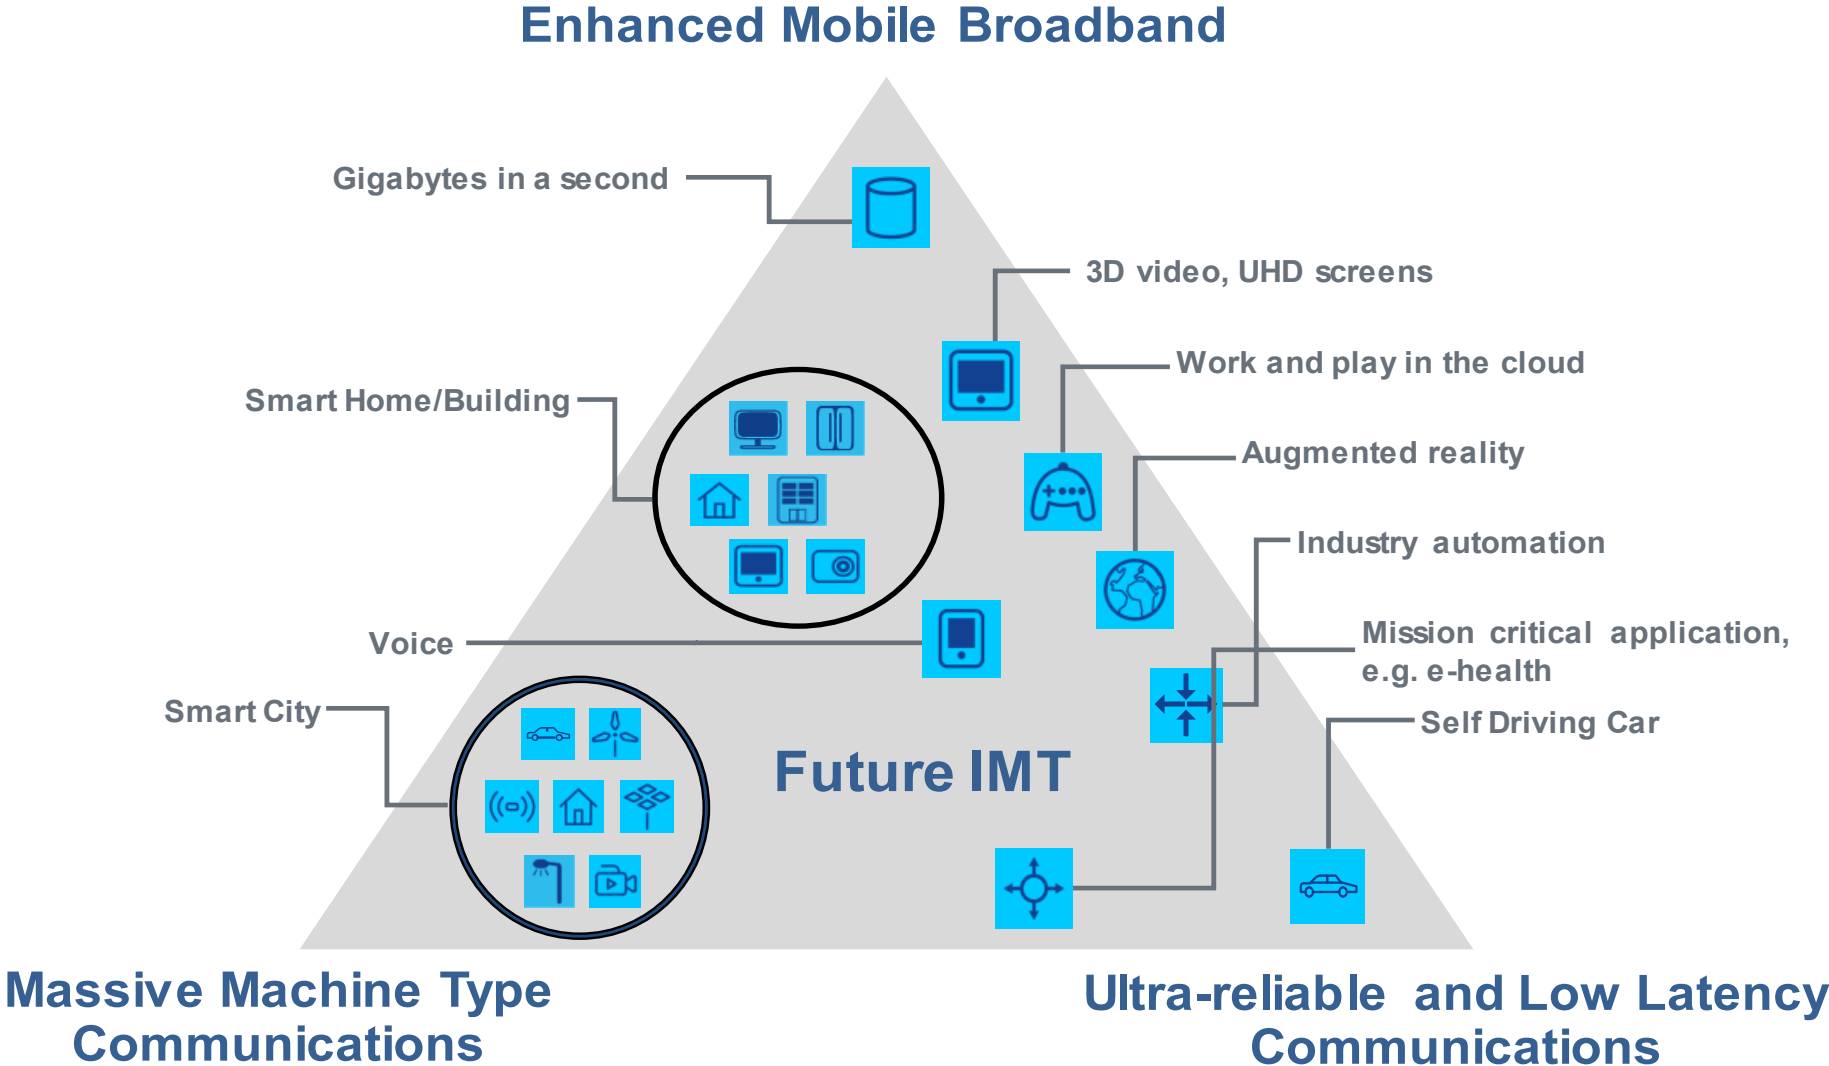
Enhanced Mobile Broadband

Gigabytes in a second

3D video, UHD screens

Work and play in the cloud

Smart Home/Building

Augmented reality

Industry automation

Voice

Mission critical application, e.g. e-health

Smart City

Self Driving Car

Future IMT

Massive Machine Type Communications

Ultra-reliable and Low Latency Communications